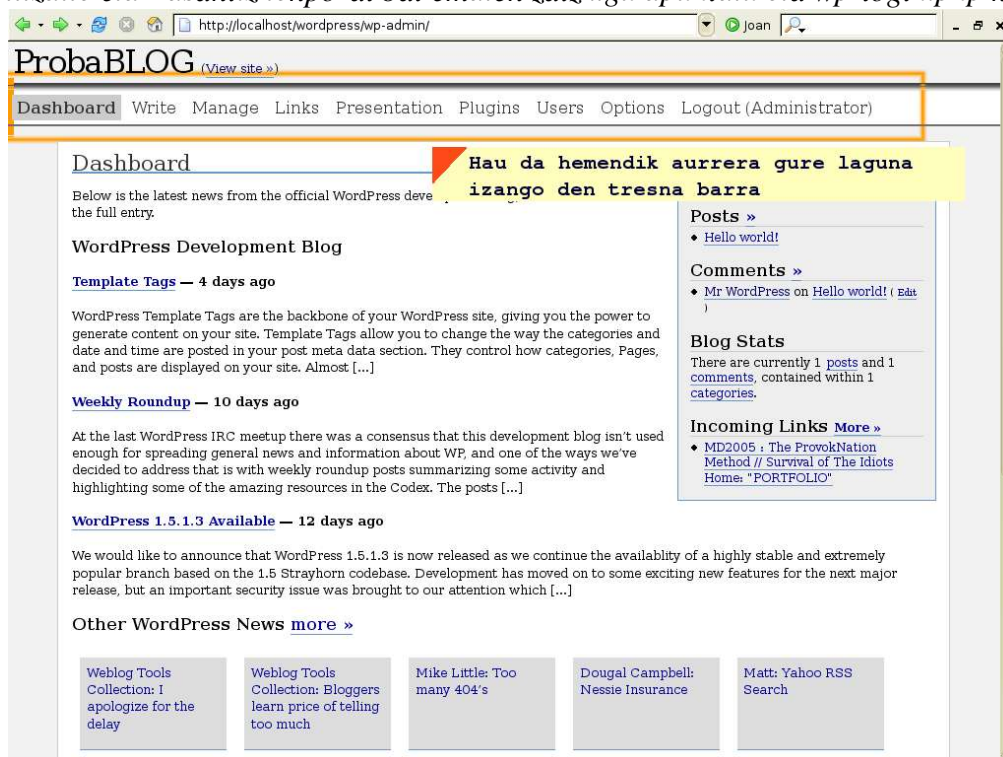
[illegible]

http://localhost/wordpress/wp-admin/ Joan

ProbaBLOG (View site »)

Dashboard Write Manage Links Presentation Plugins Users Options Logout (Administrator)

Hau da hemendik aurrera gure laguna izango den tresna barra

Dashboard

Below is the latest news from the official WordPress deve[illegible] the full entry.

WordPress Development Blog

Template Tags — 4 days ago

WordPress Template Tags are the backbone of your WordPress site, giving you the power to generate content on your site. Template Tags allow you to change the way the categories and date and time are posted in your post meta data section. They control how categories, Pages, and posts are displayed on your site. Almost [...]

Weekly Roundup — 10 days ago

At the last WordPress IRC meetup there was a consensus that this development blog isn't used enough for spreading general news and information about WP, and one of the ways we've decided to address that is with weekly roundup posts summarizing some activity and highlighting some of the amazing resources in the Codex. The posts [...]

WordPress 1.5.1.3 Available — 12 days ago

We would like to announce that WordPress 1.5.1.3 is now released as we continue the availablity of a highly stable and extremely popular branch based on the 1.5 Strayhorn codebase. Development has moved on to some exciting new features for the next major release, but an important security issue was brought to our attention which [...]

Other WordPress News more »

Weblog Tools Collection: I apologize for the delay

Weblog Tools Collection: Bloggers learn price of telling too much

Mike Little: Too many 404's

Dougal Campbell: Nessie Insurance

Matt: Yahoo RSS Search

Posts »
• Hello world!

Comments »
• Mr WordPress on Hello world! ( Edit )

Blog Stats
There are currently 1 posts and 1 comments, contained within 1 categories.

Incoming Links More »
• MD2005 : The ProvokNation Method // Survival of The Idiots Home: "PORTFOLIO"